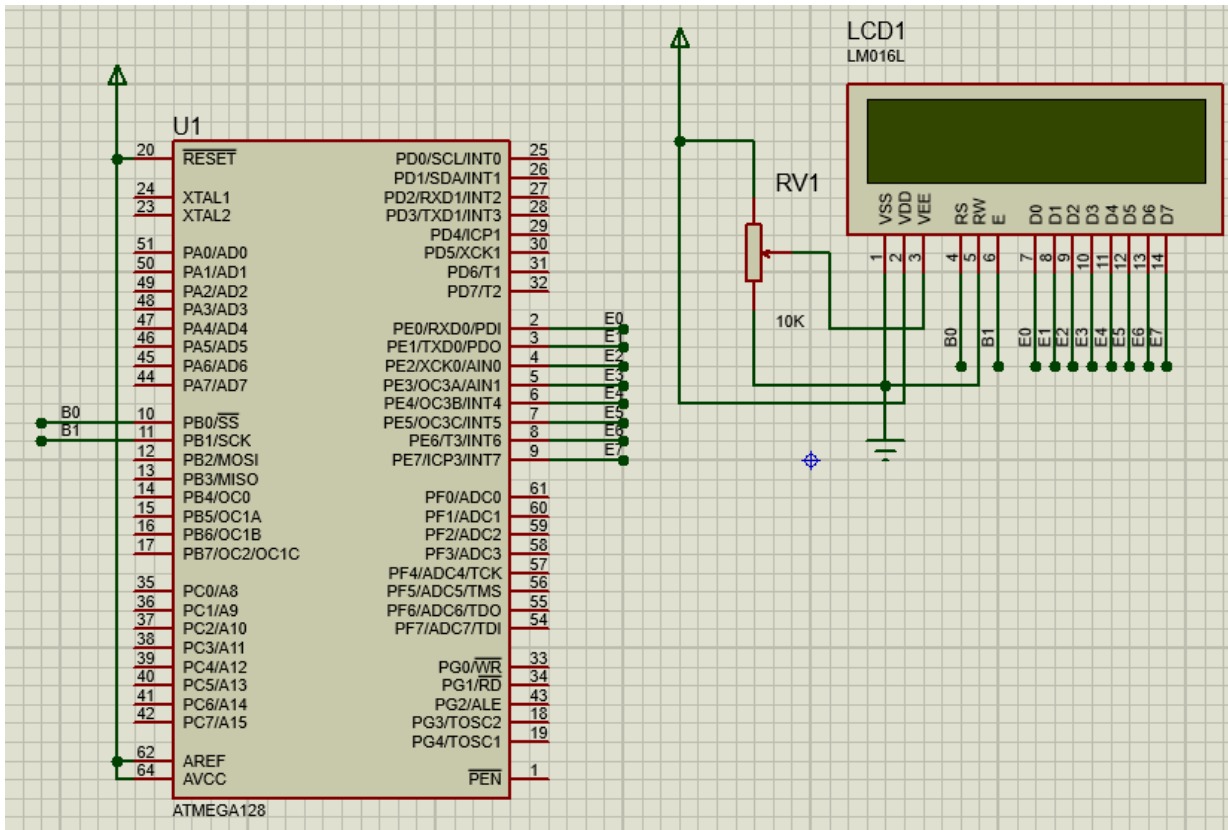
U1

20 $\overline{RESET}$
24 XTAL1
23 XTAL2
51 PA0/AD0
50 PA1/AD1
49 PA2/AD2
48 PA3/AD3
47 PA4/AD4
46 PA5/AD5
45 PA6/AD6
44 PA7/AD7
B0 10 PB0/$\overline{SS}$
B1 11 PB1/SCK
12 PB2/MOSI
13 PB3/MISO
14 PB4/OC0
15 PB5/OC1A
16 PB6/OC1B
17 PB7/OC2/OC1C
35 PC0/A8
36 PC1/A9
37 PC2/A10
38 PC3/A11
39 PC4/A12
40 PC5/A13
41 PC6/A14
42 PC7/A15
62 AREF
64 AVCC

PD0/SCL/INT0 25
PD1/SDA/INT1 26
PD2/RXD1/INT2 27
PD3/TXD1/INT3 28
PD4/ICP1 29
PD5/XCK1 30
PD6/T1 31
PD7/T2 32
PE0/RXD0/PDI 2 E0
PE1/TXD0/PDO 3 E1
PE2/XCK0/AIN0 4 E2
PE3/OC3A/AIN1 5 E3
PE4/OC3B/INT4 6 E4
PE5/OC3C/INT5 7 E5
PE6/T3/INT6 8 E6
PE7/ICP3/INT7 9 E7
PF0/ADC0 61
PF1/ADC1 60
PF2/ADC2 59
PF3/ADC3 58
PF4/ADC4/TCK 57
PF5/ADC5/TMS 56
PF6/ADC6/TDO 55
PF7/ADC7/TDI 54
PG0/$\overline{WR}$ 33
PG1/$\overline{RD}$ 34
PG2/ALE 43
PG3/TOSC2 18
PG4/TOSC1 19
$\overline{PEN}$ 1

ATMEGA128

LCD1
LM016L

VSS VDD VEE RS RW E D0 D1 D2 D3 D4 D5 D6 D7
1 2 3 4 5 6 7 8 9 10 11 12 13 14
B0 B1 E0 E1 E2 E3 E4 E5 E6 E7

RV1
10K